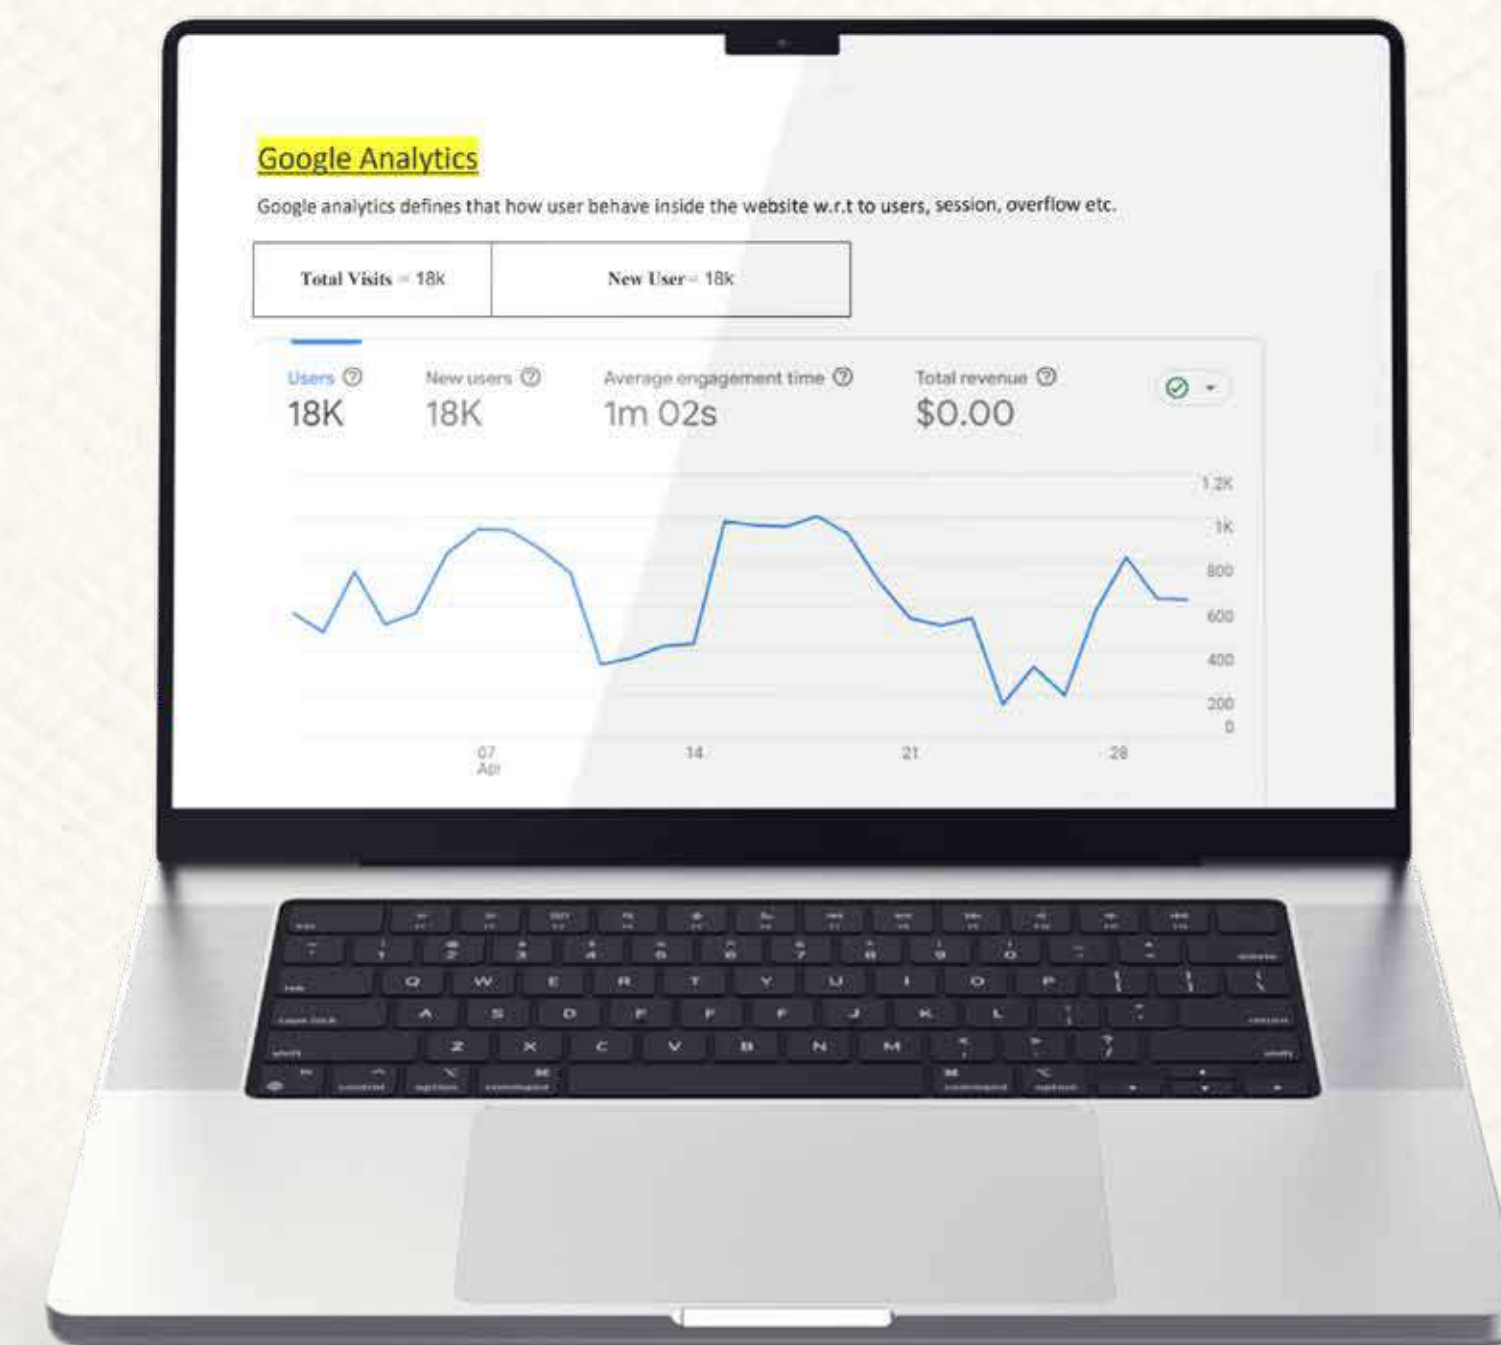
Google Analytics

Google analytics defines that how user behave inside the website w.r.t to users, session, overflow etc.

| Total Visits = 18k | New User= 18k |
|---|---|

Users ⓘ 18K
New users ⓘ 18K
Average engagement time ⓘ 1m 02s
Total revenue ⓘ $0.00

1.2K
1K
800
600
400
200
0

07 Apr
14
21
28